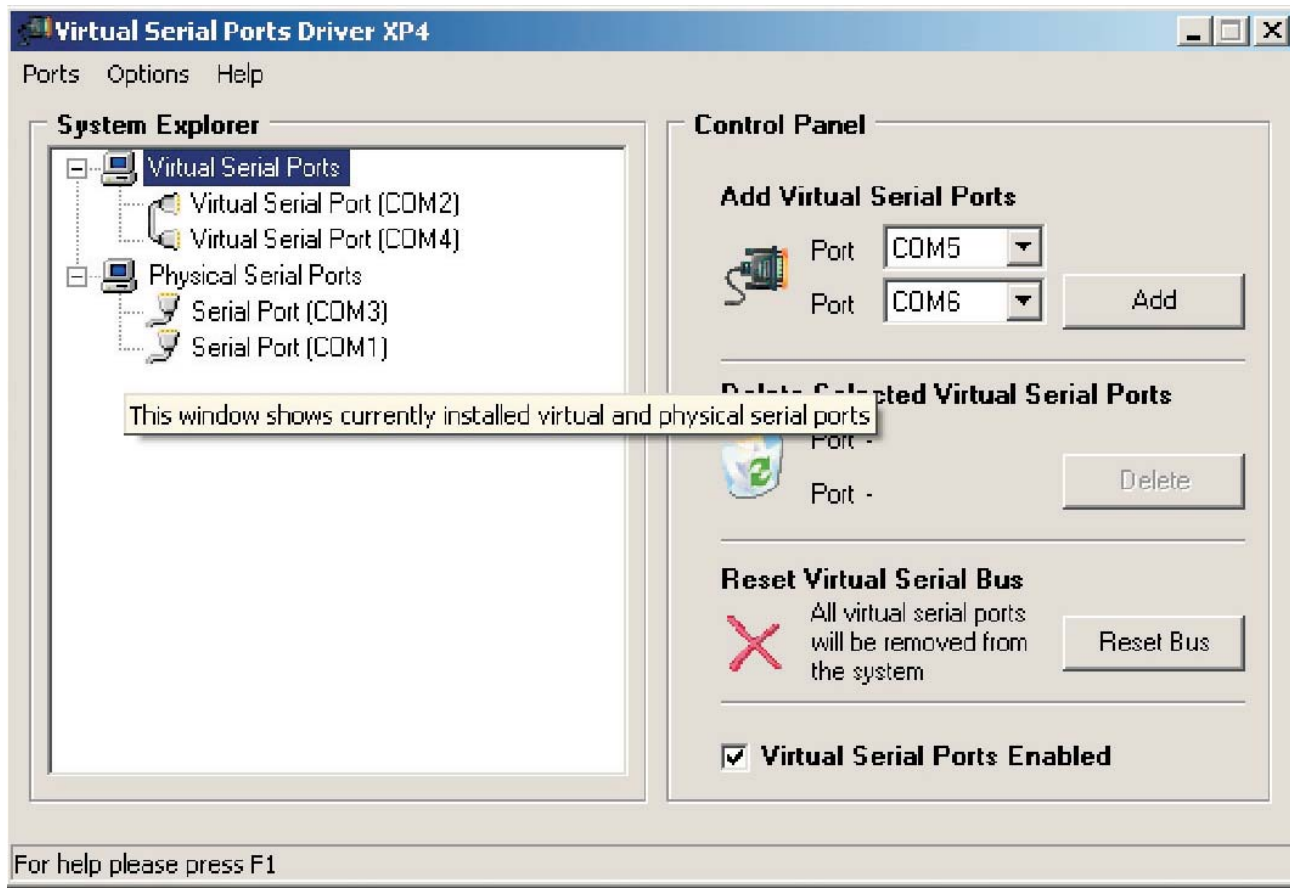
Virtual Serial Ports Driver XP4

Ports Options Help

System Explorer

Virtual Serial Ports
Virtual Serial Port (COM2)
Virtual Serial Port (COM4)
Physical Serial Ports
Serial Port (COM3)
Serial Port (COM1)

This window shows currently installed virtual and physical serial ports

Control Panel

Add Virtual Serial Ports

Port COM5
Port COM6
Add

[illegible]cted Virtual Serial Ports

Port -
Port -
Delete

Reset Virtual Serial Bus

All virtual serial ports will be removed from the system
Reset Bus

Virtual Serial Ports Enabled

For help please press F1